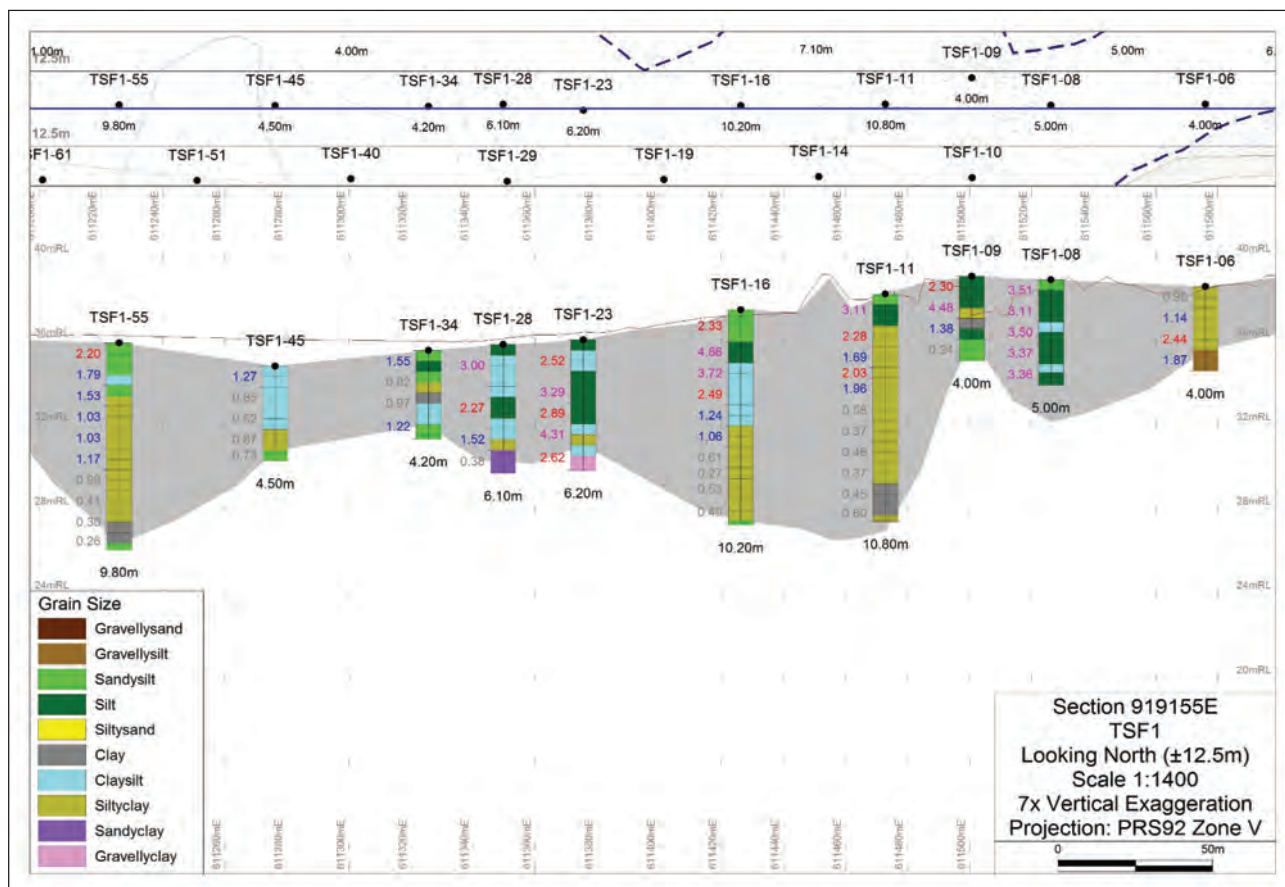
1.00m 12.5m 4.00m 7.10m TSF1-09 5.00m 6.

TSF1-55 TSF1-45 TSF1-34 TSF1-28 TSF1-23 TSF1-16 TSF1-11 TSF1-08 TSF1-06

4.00m

9.80m 4.50m 4.20m 6.10m 6.20m 10.20m 10.80m 5.00m 4.00m

12.5m

SF1-61 TSF1-51 TSF1-40 TSF1-29 TSF1-19 TSF1-14 TSF1-10

611220mE 611240mE 611260mE 611280mE 611300mE 611320mE 611340mE 611360mE 611380mE 611400mE 611420mE 611440mE 611460mE 611480mE 611500mE 611520mE 611540mE 611560mE 611580mE

40mRL 40mRL

TSF1-09 TSF1-08 TSF1-06
TSF1-16 TSF1-11
TSF1-55 TSF1-45 TSF1-34 TSF1-28 TSF1-23

36mRL 36mRL

2.20 1.79 1.53 1.03 1.03 1.17 0.98 0.41 0.30 0.26

1.27 0.89 0.62 0.87 0.73

1.55 0.82 0.97 1.22

3.00 2.27 1.52 0.38

2.52 3.29 2.89 4.31 2.62

2.33 4.66 3.72 2.49 1.24 1.06 0.61 0.27 0.53 0.46

3.11 2.28 1.69 2.03 1.96 0.58 0.37 0.46 0.37 0.45 0.60

2.30 4.48 1.38 0.34

3.51 3.11 3.50 3.37 3.36

0.95 1.14 2.44 1.87

4.00m 5.00m 4.00m

32mRL 32mRL

4.50m 4.20m 6.10m 6.20m

28mRL 28mRL

10.20m 10.80m

9.80m

24mRL 24mRL

20mRL

Grain Size
Gravellysand
Gravellysilt
Sandysilt
Silt
Siltysand
Clay
Claysilt
Siltyclay
Sandyclay
Gravellyclay

611260mE 611280mE 611300mE 611320mE 611340mE 611360mE 611380mE 611400mE 611420mE 611440mE 611460mE 611480mE 611500mE

Section 919155E
TSF1
Looking North (±12.5m)
Scale 1:1400
7x Vertical Exaggeration
Projection: PRS92 Zone V

0 50m